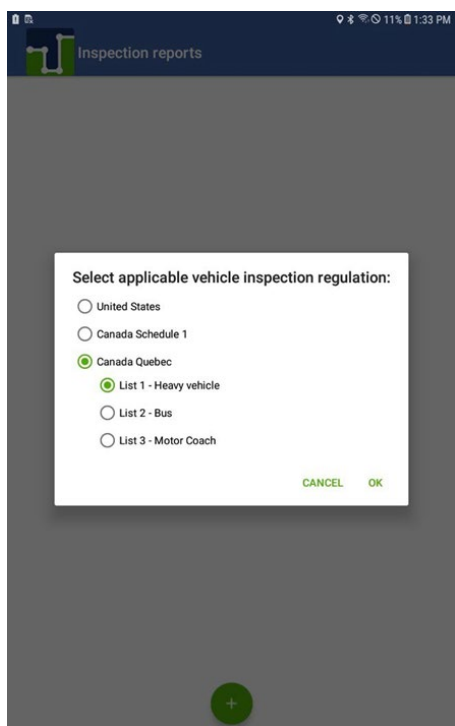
11% 1:33 PM

Inspection reports

Select applicable vehicle inspection regulation:

United States

Canada Schedule 1

Canada Quebec

List 1 - Heavy vehicle

List 2 - Bus

List 3 - Motor Coach

CANCEL OK

+